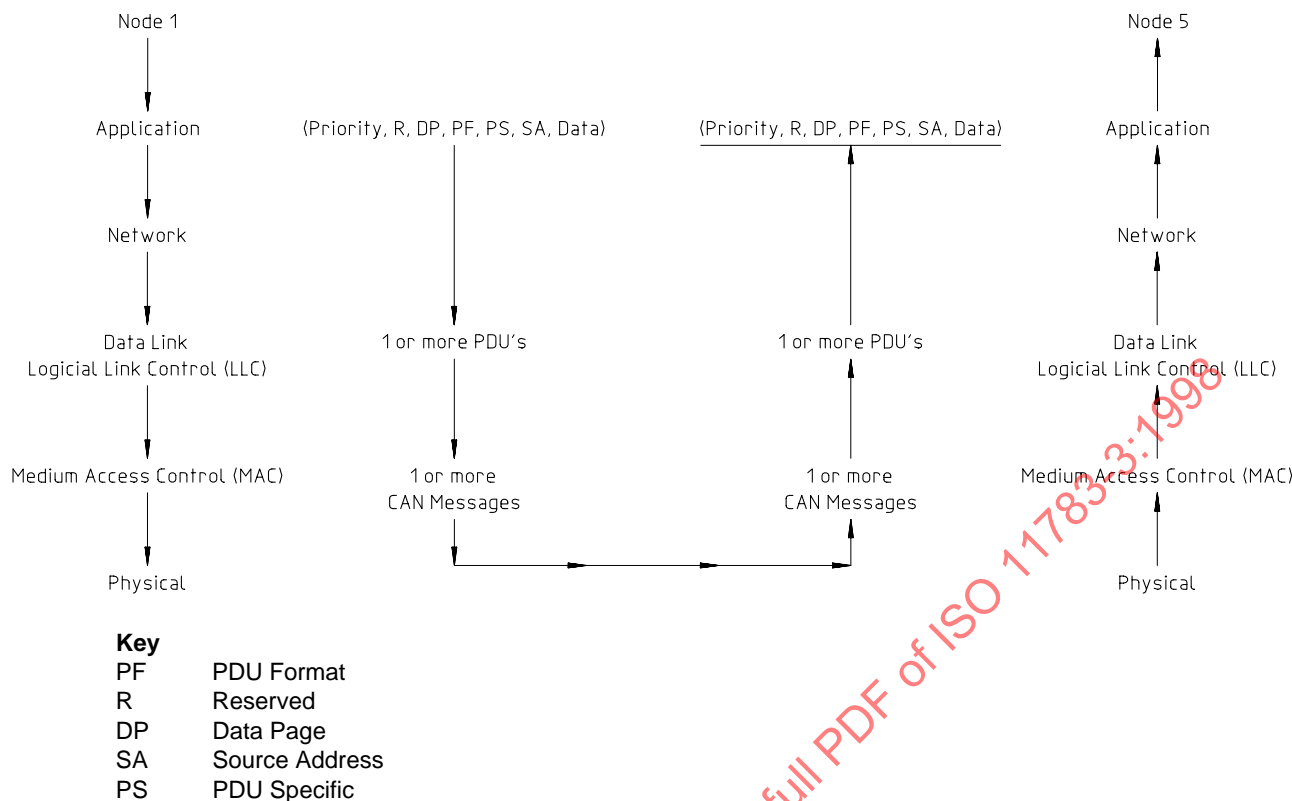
Node 1

Application

Network

Data Link
Logicial Link Control (LLC)

Medium Access Control (MAC)

Physical

(Priority, R, DP, PF, PS, SA, Data)

1 or more PDU's

1 or more
CAN Messages

(Priority, R, DP, PF, PS, SA, Data)

1 or more PDU's

1 or more
CAN Messages

Node 5

Application

Network

Data Link
Logicial Link Control (LLC)

Medium Access Control (MAC)

Physical

**Key**

PF PDU Format
R Reserved
DP Data Page
SA Source Address
PS PDU Specific

full PDF of ISO 11783-3:1998